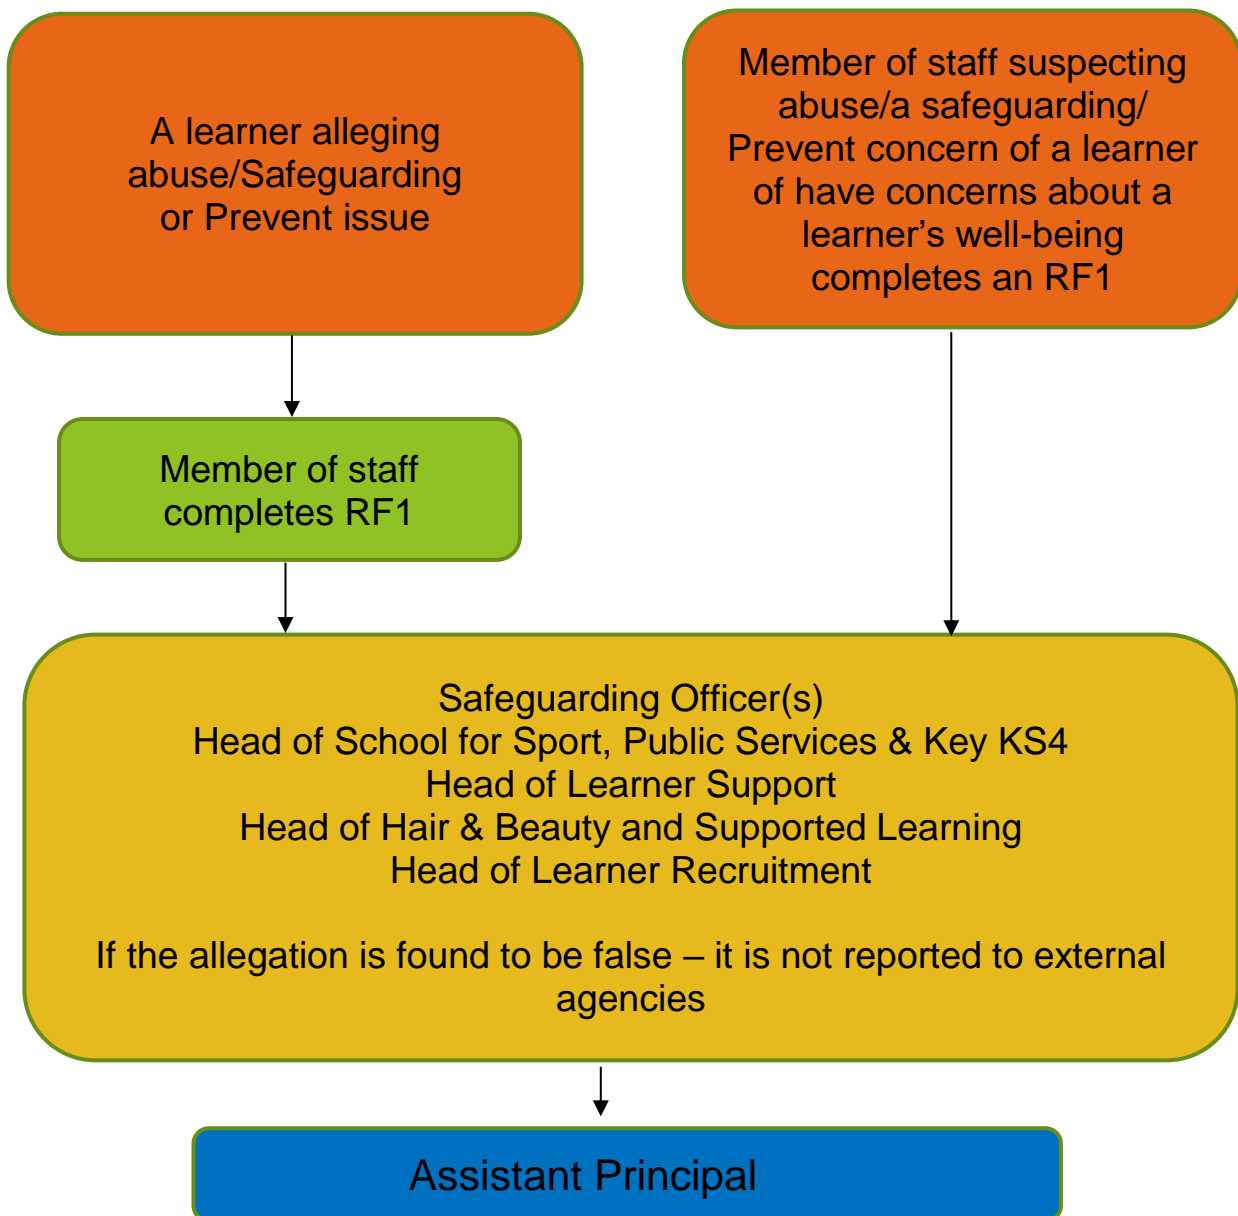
A learner alleging abuse/Safeguarding or Prevent issue

Member of staff suspecting abuse/a safeguarding/ Prevent concern of a learner of have concerns about a learner’s well-being completes an RF1

Member of staff completes RF1

Safeguarding Officer(s)
Head of School for Sport, Public Services & Key KS4
Head of Learner Support
Head of Hair & Beauty and Supported Learning
Head of Learner Recruitment

If the allegation is found to be false – it is not reported to external agencies

Assistant Principal